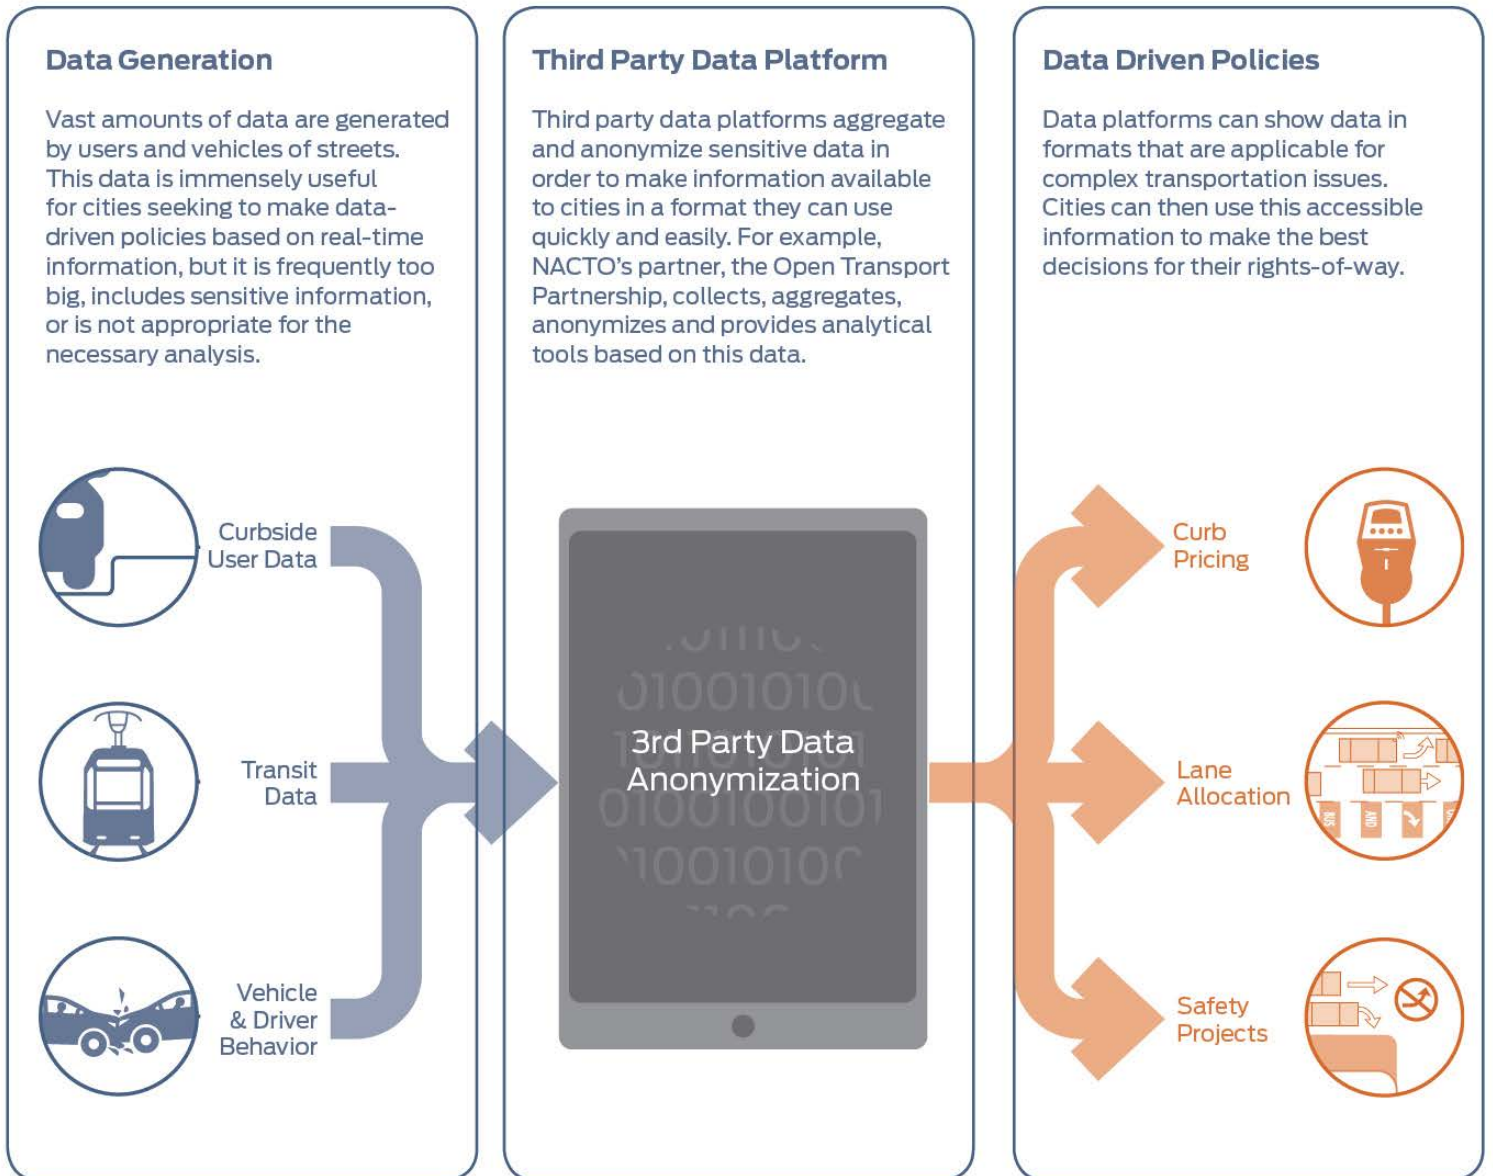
Data Generation

Vast amounts of data are generated by users and vehicles of streets. This data is immensely useful for cities seeking to make data-driven policies based on real-time information, but it is frequently too big, includes sensitive information, or is not appropriate for the necessary analysis.

Curbside User Data

Transit Data

Vehicle & Driver Behavior

Third Party Data Platform

Third party data platforms aggregate and anonymize sensitive data in order to make information available to cities in a format they can use quickly and easily. For example, NACTO's partner, the Open Transport Partnership, collects, aggregates, anonymizes and provides analytical tools based on this data.

3rd Party Data Anonymization

Data Driven Policies

Data platforms can show data in formats that are applicable for complex transportation issues. Cities can then use this accessible information to make the best decisions for their rights-of-way.

Curb Pricing

Lane Allocation

Safety Projects